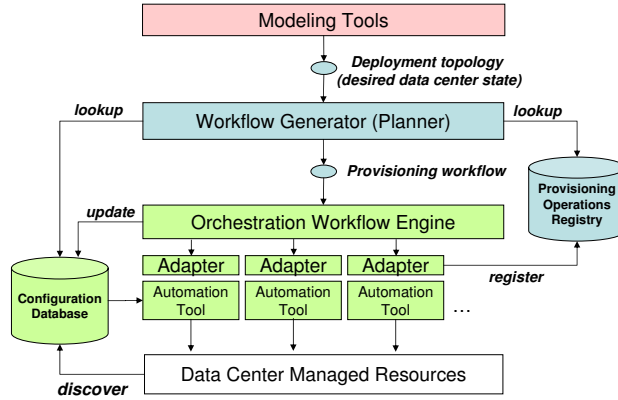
Modeling Tools

Deployment topology (desired data center state)

lookup

Workflow Generator (Planner)

lookup

Provisioning workflow

Provisioning Operations Registry

update

Orchestration Workflow Engine

Adapter

Adapter

Adapter

register

Configuration Database

Automation Tool

Automation Tool

Automation Tool

…

Data Center Managed Resources

discover